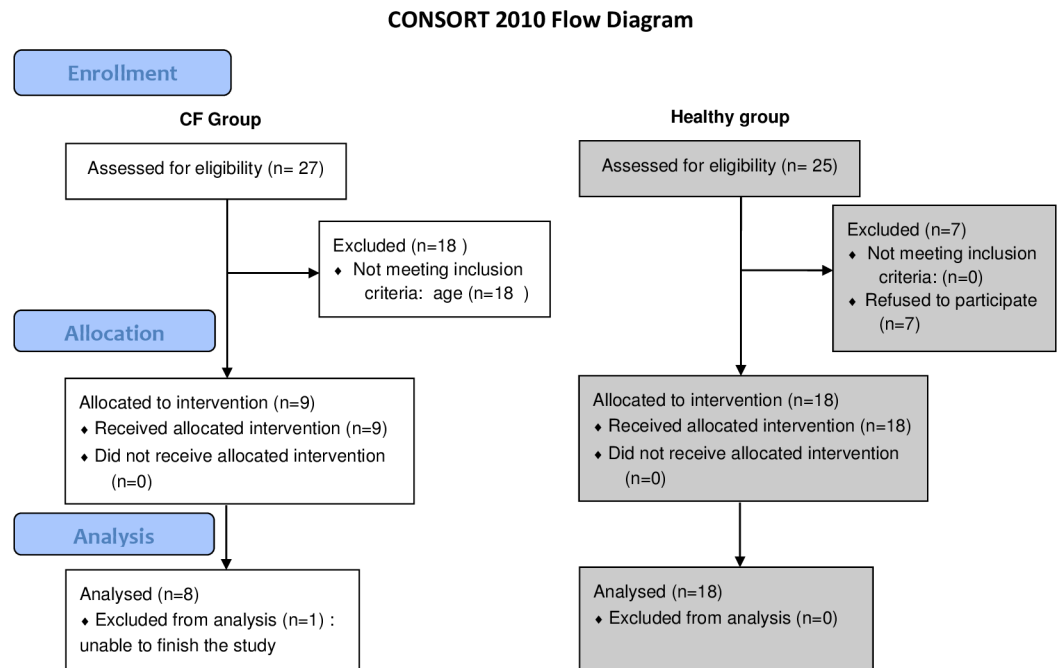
CONSORT 2010 Flow Diagram

Enrollment

CF Group

Assessed for eligibility (n= 27)

Excluded (n=18 )
♦ Not meeting inclusion criteria: age (n=18 )

Allocation

Allocated to intervention (n=9)
♦ Received allocated intervention (n=9)
♦ Did not receive allocated intervention (n=0)

Analysis

Analysed (n=8)
♦ Excluded from analysis (n=1) : unable to finish the study

Healthy group

Assessed for eligibility (n= 25)

Excluded (n=7)
♦ Not meeting inclusion criteria: (n=0)
♦ Refused to participate (n=7)

Allocated to intervention (n=18)
♦ Received allocated intervention (n=18)
♦ Did not receive allocated intervention (n=0)

Analysed (n=18)
♦ Excluded from analysis (n=0)